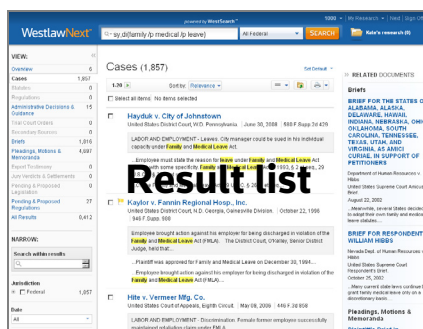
powered by WestSearch

WestlawNext

sy,di(family /p medical /p leave)

All Federal

SEARCH

1000 | My Research | Next | Sign Off

Kate's research (0)

VIEW:

Overview 0

Cases 1,857

Statutes 0

Regulations 0

Administrative Decisions & Guidance 106

Trial Court Orders 0

Secondary Sources 0

Briefs 1,816

Pleadings, Motions & Memoranda 4,687

Expert Testimony 0

Jury Verdicts & Settlements 0

Pending & Proposed Legislation 0

Pending & Proposed Regulations 0

All Results 8,412

NARROW:

Search within results

Jurisdiction

Federal 1,857

Date

All

Cases (1,857)

Set Default

1-20

Sort by: Relevance

Select all items No items selected

Hayduk v. City of Johnstown

United States District Court, W.D. Pennsylvania. | June 30, 2008 | 580 F.Supp.2d 429

LABOR AND EMPLOYMENT - Leaves. City manager could be sued in his individual capacity under Family and Medical Leave Act.

...Employee must state the reason for leave under Family and Medical Leave Act with some specificity. Family and Medical Leave Act of 1993, § 2 et seq., 29 ...

Result list

Kaylor v. Fannin Regional Hosp., Inc.

United States District Court, N.D. Georgia, Gainesville Division. | October 22, 1996 | 946 F.Supp. 988

Employee brought action against his employer for being discharged in violation of the Family and Medical Leave Act (FMLA). The District Court, O'Kelley, Senior District Judge, held that...

...Plaintiff was approved for Family and Medical Leave on December 30, 1994....

...Employee brought action against his employer for being discharged in violation of the Family and Medical Leave Act (FMLA)...

Hite v. Vermeer Mfg. Co.

United States Court of Appeals, Eighth Circuit. | May 09, 2006 | 446 F.3d 858

LABOR AND EMPLOYMENT - Discrimination. Female former employee successfully maintained retaliation claim under FMLA.

RELATED DOCUMENTS

Briefs

BRIEF FOR THE STATES OF ALABAMA, ALASKA, DELAWARE, HAWAII, INDIANA, NEBRASKA, OHIO, OKLAHOMA, SOUTH CAROLINA, TENNESSEE, TEXAS, UTAH, AND VIRGINIA, AS AMICI CURIAE, IN SUPPORT OF PETITIONERS

Department of Human Resources v. Hibbs

United States Supreme Court Amicus Brief

August 22, 2002

...Meanwhile, several States decided to adopt their own family and medical leave statutes...

BRIEF FOR RESPONDENT WILLIAM HIBBS

Department of Human Resources v. Hibbs

United States Supreme Court Respondent's Brief.

October 25, 2002

...Many current state laws continue to limit family medical leave only on a discretionary basis...

Pleadings, Motions & Memoranda